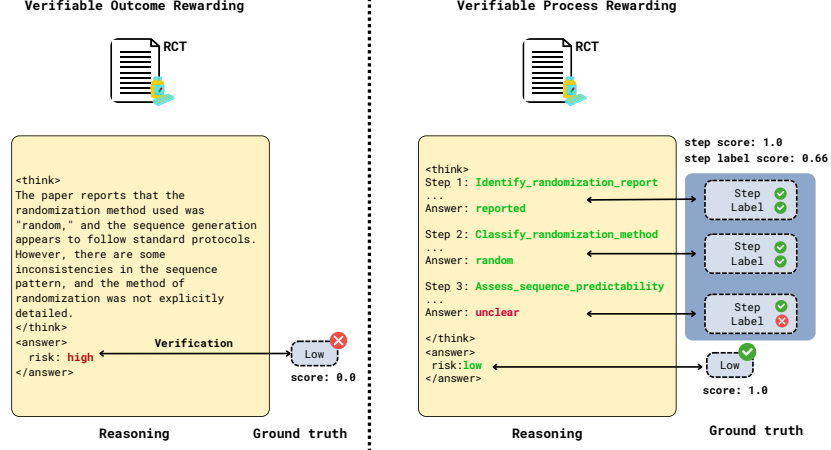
Verifiable Outcome Rewarding

RCT

<think>
The paper reports that the randomization method used was "random," and the sequence generation appears to follow standard protocols. However, there are some inconsistencies in the sequence pattern, and the method of randomization was not explicitly detailed.
</think>
<answer>
risk: high
</answer>

Verification

Low

score: 0.0

Reasoning

Ground truth

Verifiable Process Rewarding

RCT

step score: 1.0
step label score: 0.66

<think>
Step 1: Identify_randomization_report
...
Answer: reported

Step 2: Classify_randomization_method
...
Answer: random

Step 3: Assess_sequence_predictability
...
Answer: unclear

</think>
<answer>
risk:low
</answer>

Step
Label

Step
Label

Step
Label

Low

score: 1.0

Reasoning

Ground truth